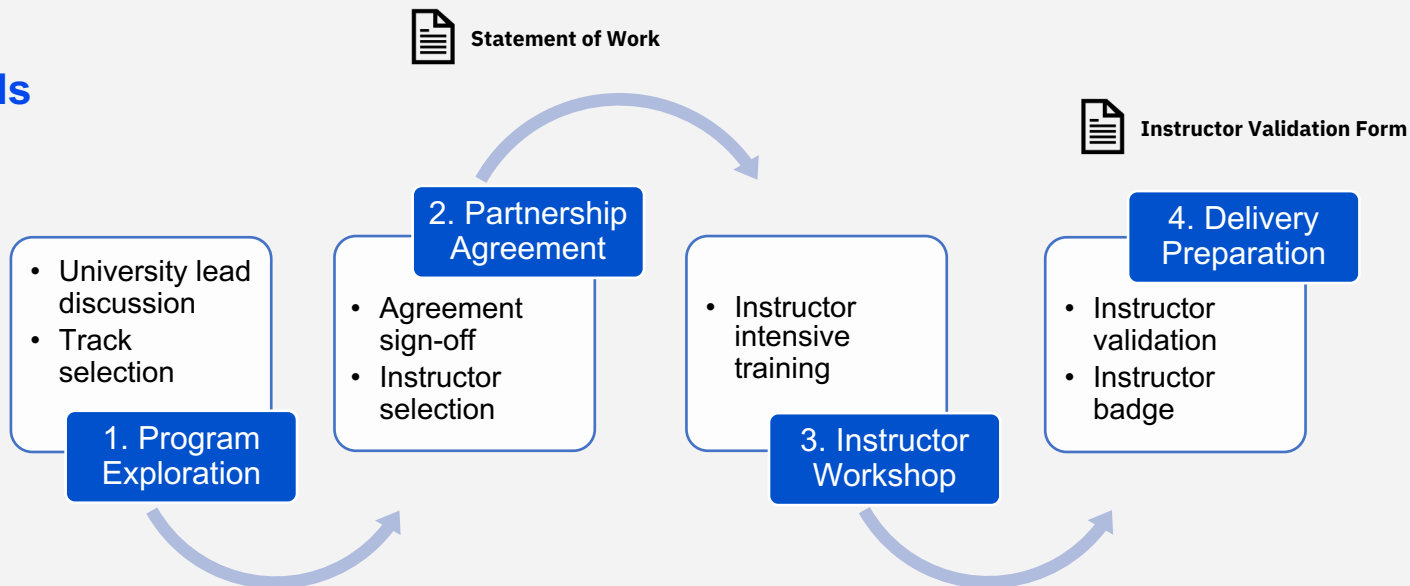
ls

Statement of Work

Instructor Validation Form

• University lead discussion
• Track selection

1. Program Exploration

2. Partnership Agreement

• Agreement sign-off
• Instructor selection

• Instructor intensive training

3. Instructor Workshop

4. Delivery Preparation

• Instructor validation
• Instructor badge